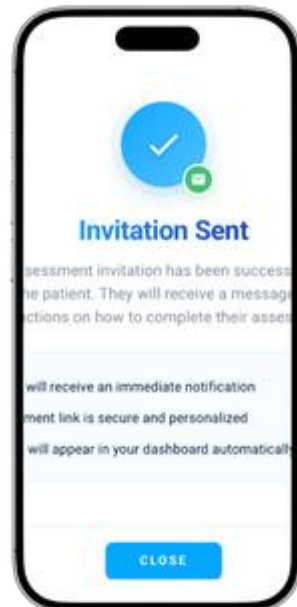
Invitation Sent

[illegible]sessment invitation has been success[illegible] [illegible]he patient. They will receive a message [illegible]ctions on how to complete their asses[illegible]

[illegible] will receive an immediate notification

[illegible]ment link is secure and personalized

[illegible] will appear in your dashboard automatically

CLOSE